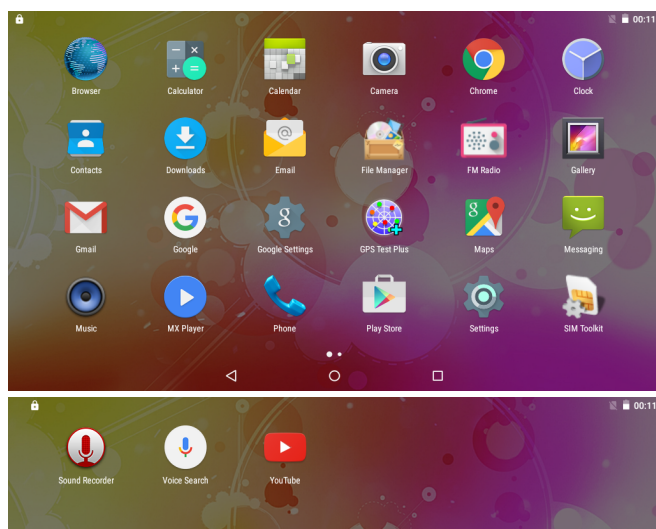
00:11

Browser
Calculator
Calendar
Camera
Chrome
Clock

Contacts
Downloads
Email
File Manager
FM Radio
Gallery

Gmail
Google
Google Settings
GPS Test Plus
Maps
Messaging

Music
MX Player
Phone
Play Store
Settings
SIM Toolkit

00:11

Sound Recorder
Voice Search
YouTube